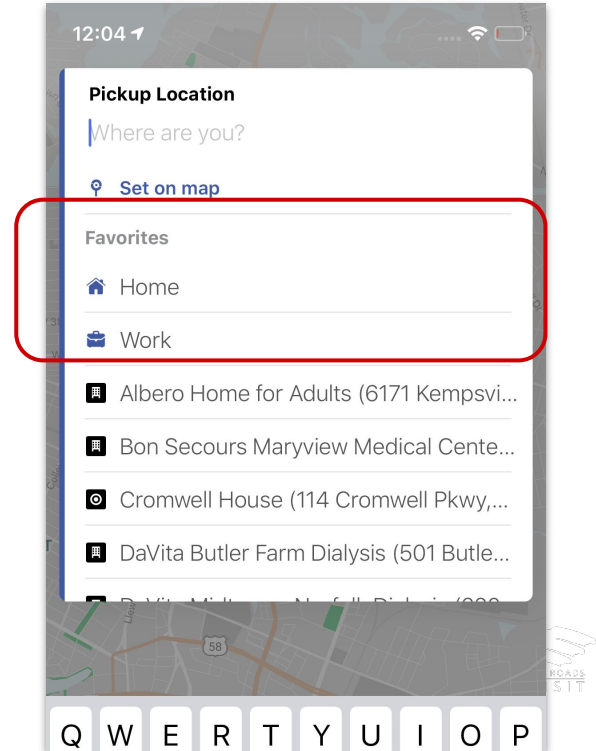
12:04

Pickup Location

Where are you?

Set on map

Favorites

Home

Work

Albero Home for Adults (6171 Kempsvi...

Bon Secours Maryview Medical Cente...

Cromwell House (114 Cromwell Pkwy,...

DaVita Butler Farm Dialysis (501 Butle...

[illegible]

58

Q W E R T Y U I O P